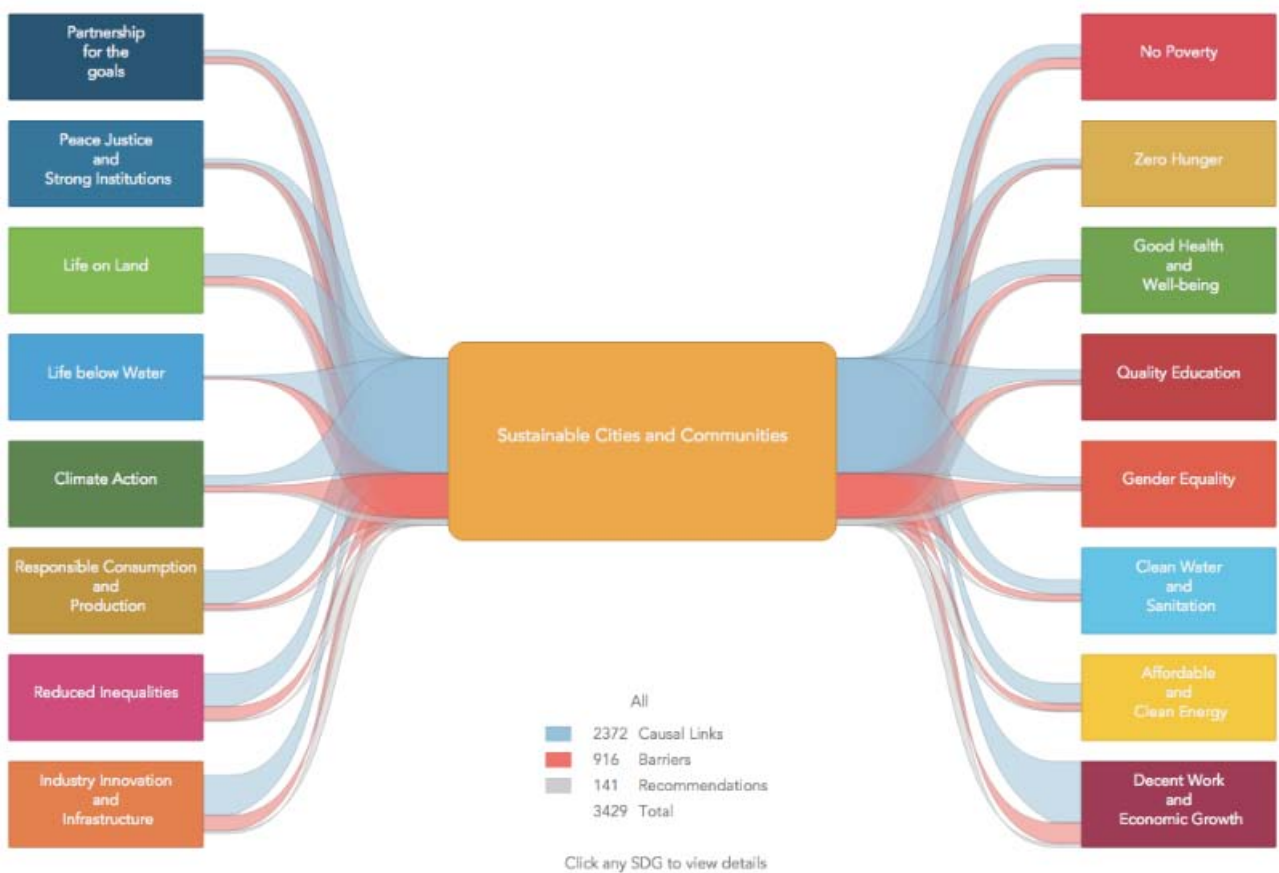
Partnership
for the
goals

Peace Justice
and
Strong Institutions

Life on Land

Life below Water

Climate Action

Responsible Consumption
and
Production

Reduced Inequalities

Industry Innovation
and
Infrastructure

Sustainable Cities and Communities

No Poverty

Zero Hunger

Good Health
and
Well-being

Quality Education

Gender Equality

Clean Water
and
Sanitation

Affordable
and
Clean Energy

Decent Work
and
Economic Growth

All

2372 Causal Links
916 Barriers
141 Recommendations
3429 Total

Click any SDG to view details